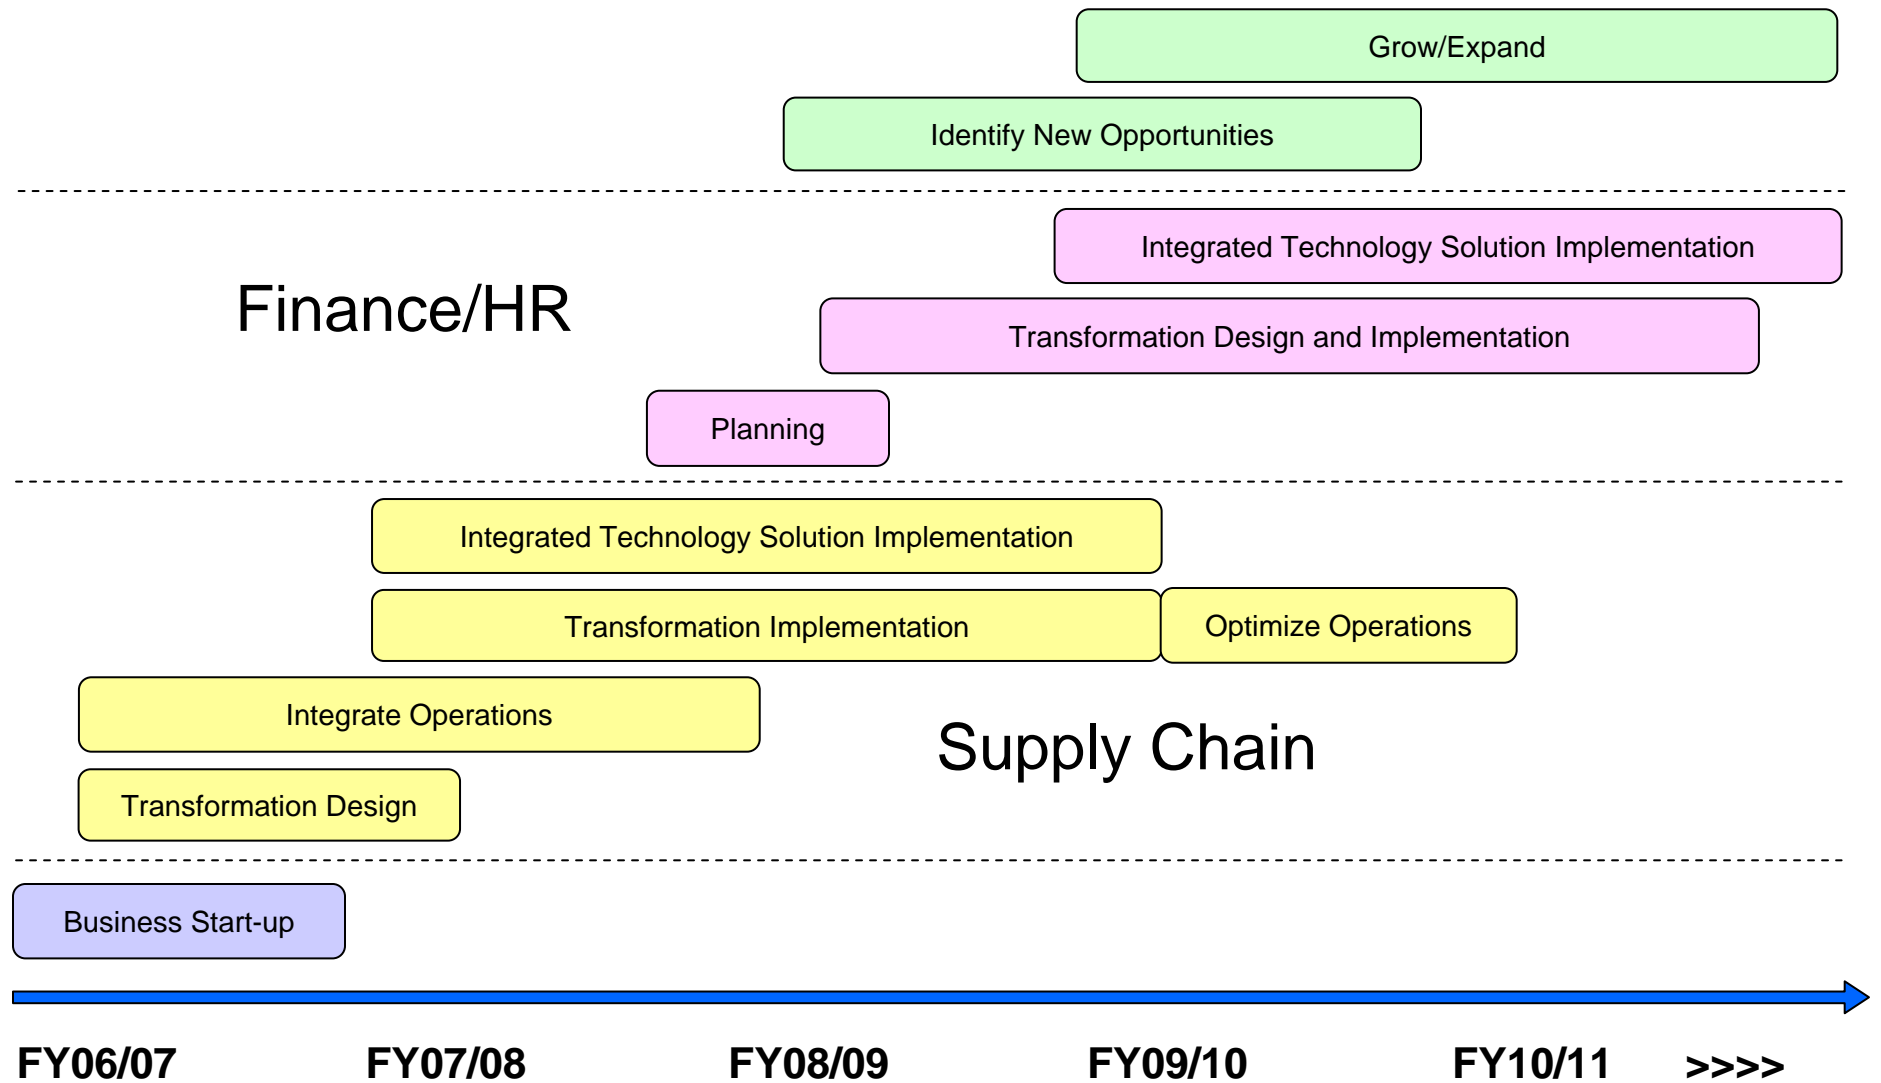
Grow/Expand

Identify New Opportunities

Integrated Technology Solution Implementation

Finance/HR

Transformation Design and Implementation

Planning

Integrated Technology Solution Implementation

Transformation Implementation

Optimize Operations

Integrate Operations

Supply Chain

Transformation Design

Business Start-up

FY06/07 FY07/08 FY08/09 FY09/10 FY10/11 >>>>